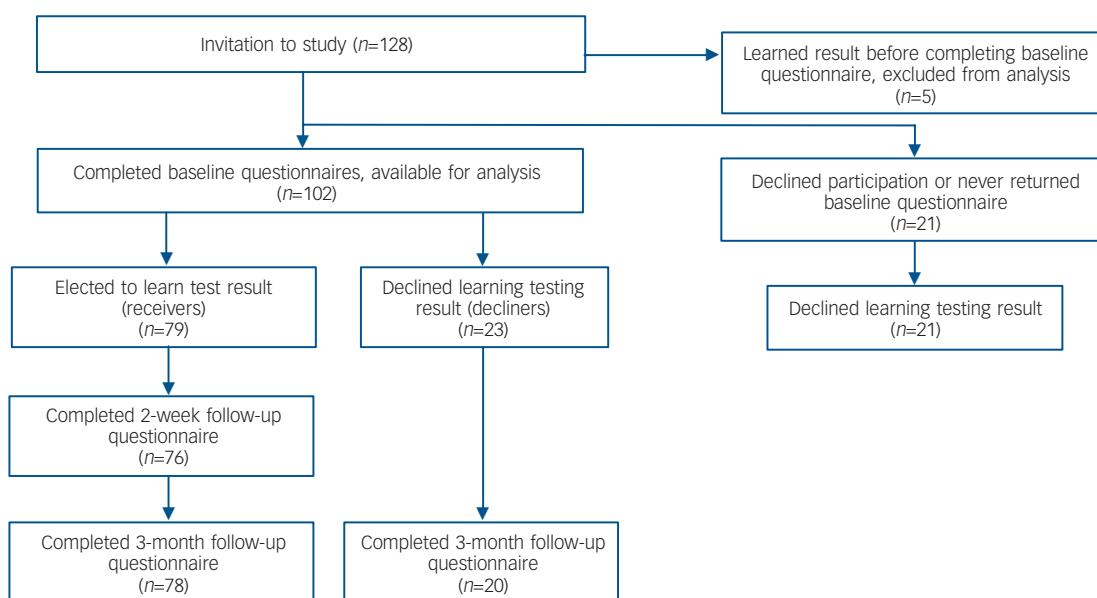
Invitation to study ($n$=128)

Learned result before completing baseline questionnaire, excluded from analysis ($n$=5)

Completed baseline questionnaires, available for analysis ($n$=102)

Declined participation or never returned baseline questionnaire ($n$=21)

Elected to learn test result (receivers) ($n$=79)

Declined learning testing result (decliners) ($n$=23)

Declined learning testing result ($n$=21)

Completed 2-week follow-up questionnaire ($n$=76)

Completed 3-month follow-up questionnaire ($n$=78)

Completed 3-month follow-up questionnaire ($n$=20)